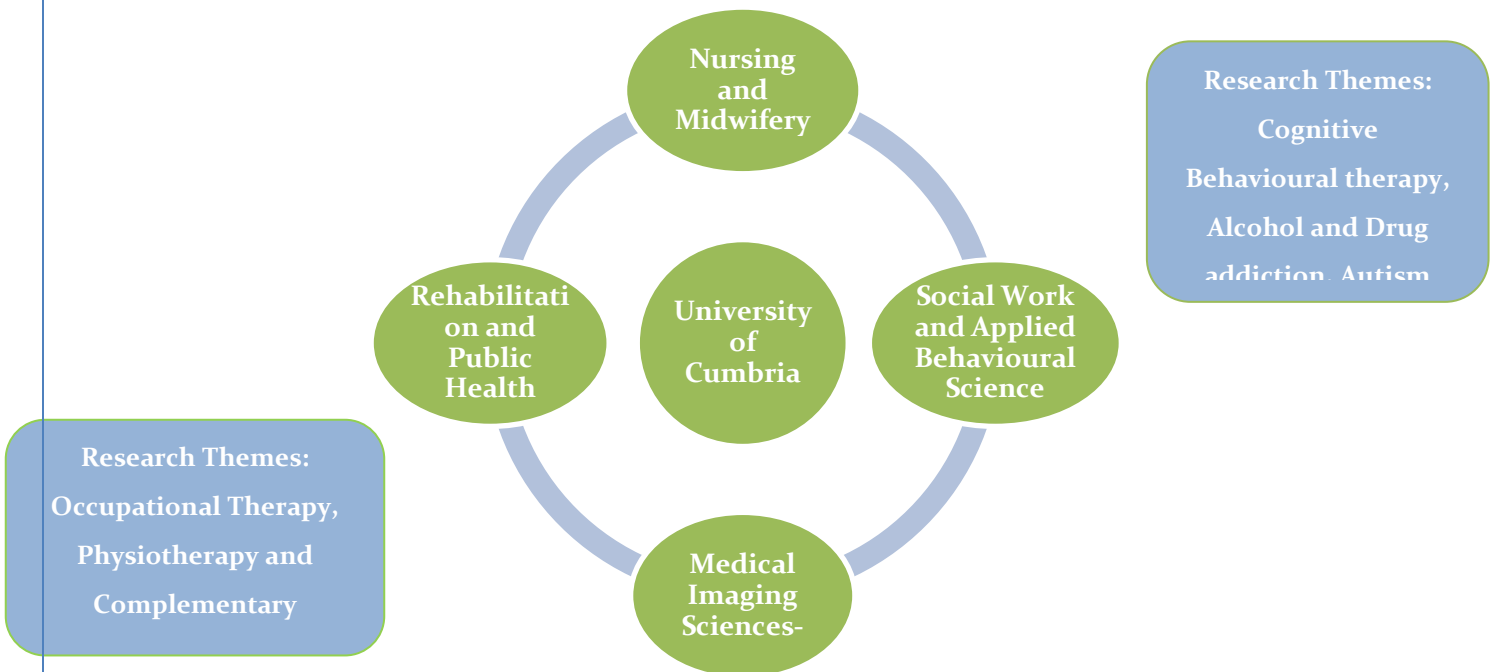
Research Themes: Cognitive Behavioural therapy, Alcohol and Drug addiction, Autism

Nursing and Midwifery

Rehabilitation and Public Health

University of Cumbria

Social Work and Applied Behavioural Science

Research Themes: Occupational Therapy, Physiotherapy and Complementary

Medical Imaging Sciences-